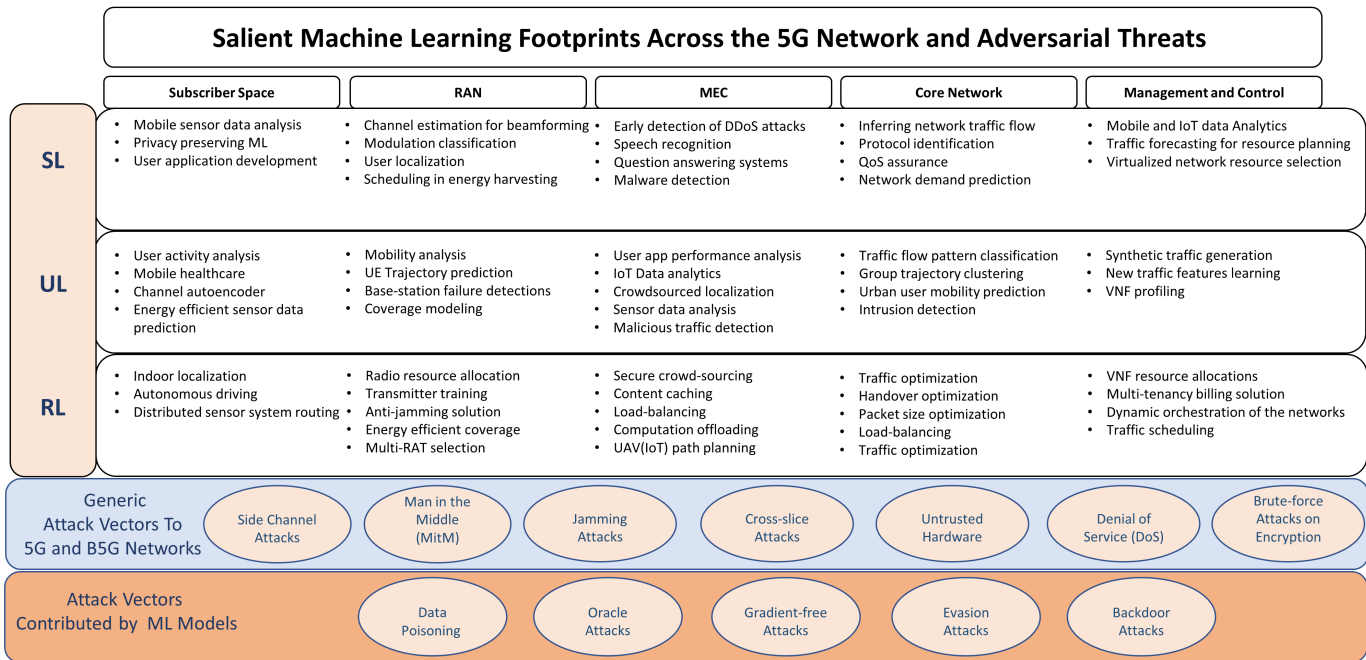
Salient Machine Learning Footprints Across the 5G Network and Adversarial Threats

| | Subscriber Space | RAN | MEC | Core Network | Management and Control |
|---|---|---|---|---|---|
| SL | • Mobile sensor data analysis • Privacy preserving ML • User application development | • Channel estimation for beamforming • Modulation classification • User localization • Scheduling in energy harvesting | • Early detection of DDoS attacks • Speech recognition • Question answering systems • Malware detection | • Inferring network traffic flow • Protocol identification • QoS assurance • Network demand prediction | • Mobile and IoT data Analytics • Traffic forecasting for resource planning • Virtualized network resource selection |
| UL | • User activity analysis • Mobile healthcare • Channel autoencoder • Energy efficient sensor data prediction | • Mobility analysis • UE Trajectory prediction • Base-station failure detections • Coverage modeling | • User app performance analysis • IoT Data analytics • Crowdsourced localization • Sensor data analysis • Malicious traffic detection | • Traffic flow pattern classification • Group trajectory clustering • Urban user mobility prediction • Intrusion detection | • Synthetic traffic generation • New traffic features learning • VNF profiling |
| RL | • Indoor localization • Autonomous driving • Distributed sensor system routing | • Radio resource allocation • Transmitter training • Anti-jamming solution • Energy efficient coverage • Multi-RAT selection | • Secure crowd-sourcing • Content caching • Load-balancing • Computation offloading • UAV(IoT) path planning | • Traffic optimization • Handover optimization • Packet size optimization • Load-balancing • Traffic optimization | • VNF resource allocations • Multi-tenancy billing solution • Dynamic orchestration of the networks • Traffic scheduling |

Generic Attack Vectors To 5G and B5G Networks

Side Channel Attacks

Man in the Middle (MitM)

Jamming Attacks

Cross-slice Attacks

Untrusted Hardware

Denial of Service (DoS)

Brute-force Attacks on Encryption

Attack Vectors Contributed by ML Models

Data Poisoning

Oracle Attacks

Gradient-free Attacks

Evasion Attacks

Backdoor Attacks